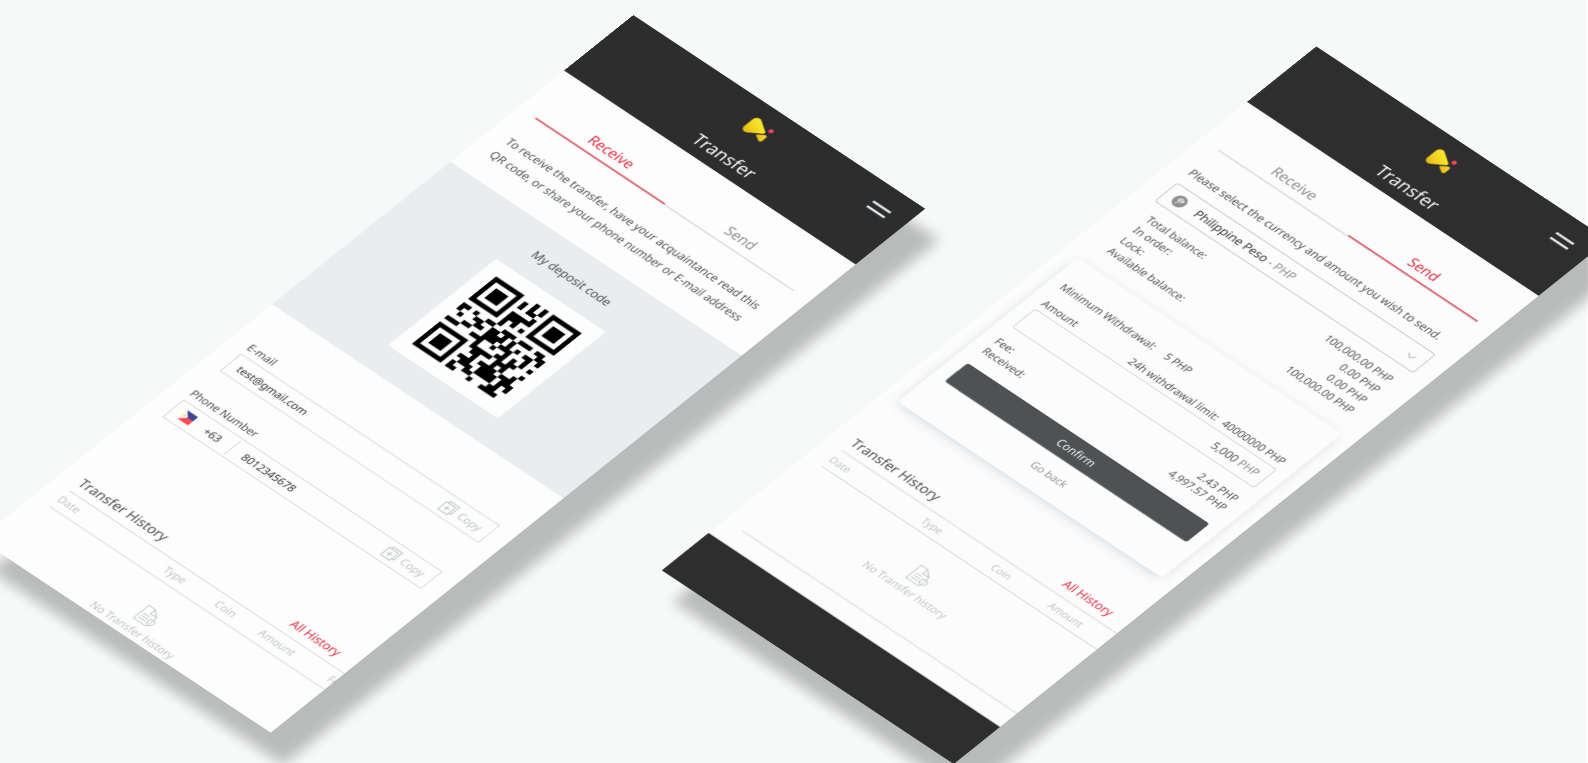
Transfer

Receive

Send

To receive the transfer, have your acquaintance read this QR code, or share your phone number or E-mail address

My deposit code

E-mail

test@gmail.com

Copy

Phone Number

+63

8012345678

Copy

Transfer History

All History

Date

Type

Coin

Amount

No Transfer history

Transfer

Receive

Send

Please select the currency and amount you wish to send.

Philippine Peso - PHP

Total balance: 100,000.00 PHP

In order: 0.00 PHP

Lock: 0.00 PHP

Available balance: 100,000.00 PHP

Minimum Withdrawal: 5 PHP

24h withdrawal limit: 40000000 PHP

Amount

5,000 PHP

Fee: 2.43 PHP

Received: 4,997.57 PHP

Confirm

Go back

Transfer History

All History

Date

Type

Coin

Amount

No Transfer history